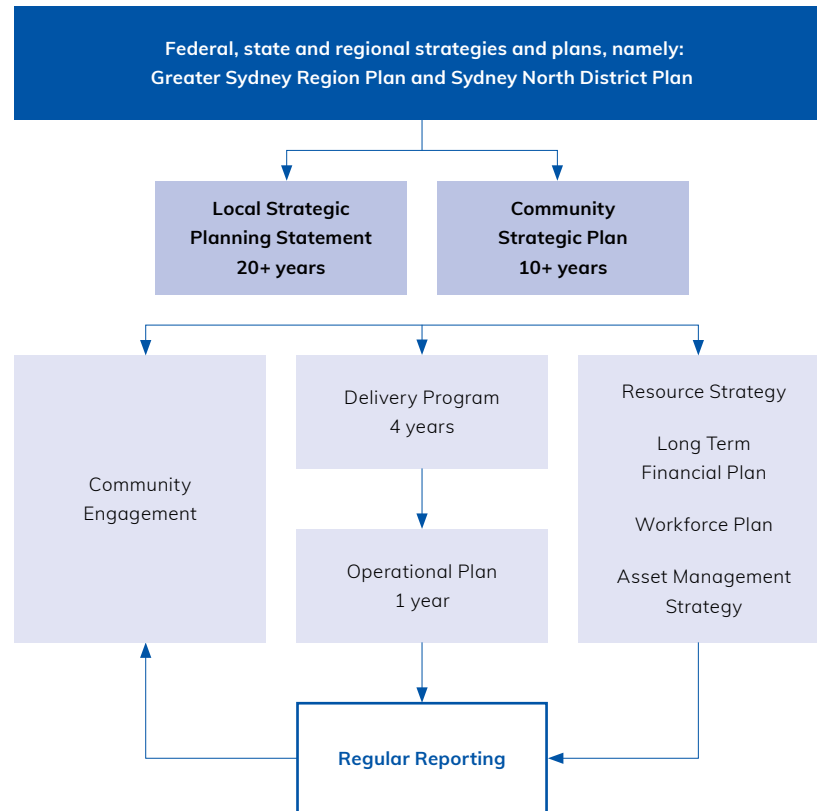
Federal, state and regional strategies and plans, namely:
Greater Sydney Region Plan and Sydney North District Plan

Local Strategic Planning Statement
20+ years

Community Strategic Plan
10+ years

Community Engagement

Delivery Program
4 years

Operational Plan
1 year

Resource Strategy

Long Term Financial Plan

Workforce Plan

Asset Management Strategy

Regular Reporting